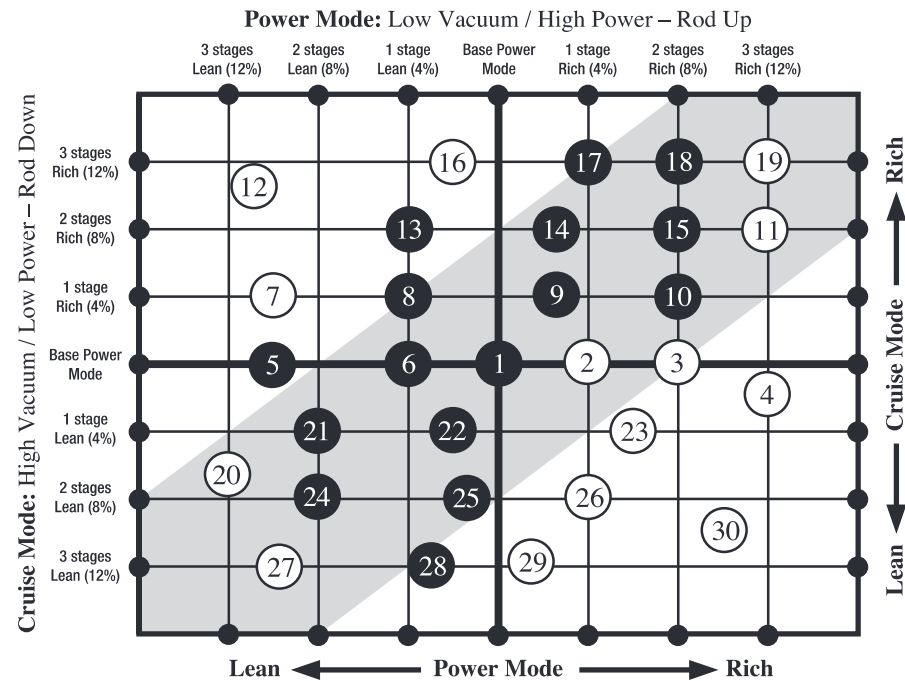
Power Mode: Low Vacuum / High Power – Rod Up

3 stages Lean (12%)
2 stages Lean (8%)
1 stage Lean (4%)
Base Power Mode
1 stage Rich (4%)
2 stages Rich (8%)
3 stages Rich (12%)

Cruise Mode: High Vacuum / Low Power – Rod Down

3 stages Rich (12%)
2 stages Rich (8%)
1 stage Rich (4%)
Base Power Mode
1 stage Lean (4%)
2 stages Lean (8%)
3 stages Lean (12%)

16 17 18 19
12
13 14 15 11
7 8 9 10
5 6 1 2 3
4
21 22 23
20
24 25 26
30
27 28 29

Rich
Cruise Mode
Lean

Lean Power Mode Rich